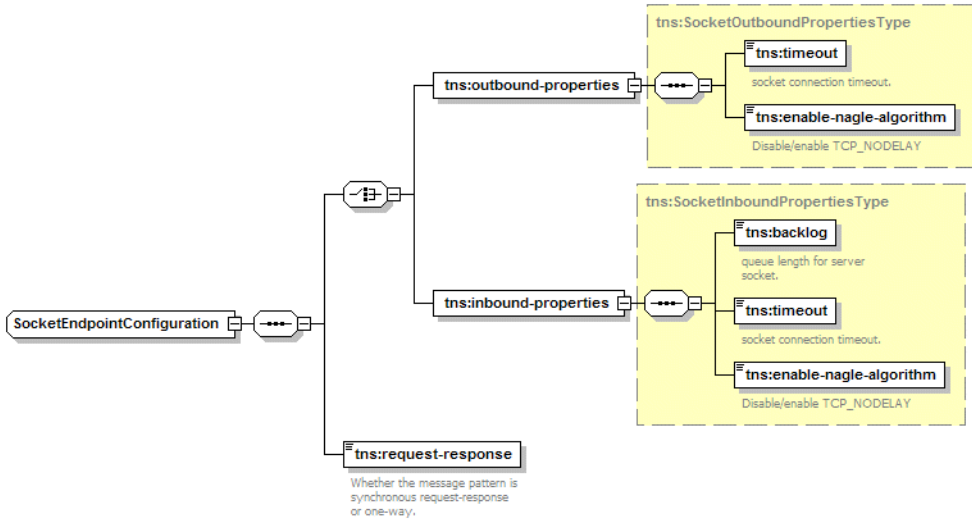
tns:SocketOutboundPropertiesType

tns:outbound-properties

tns:timeout

socket connection timeout.

tns:enable-nagle-algorithm

Disable/enable TCP_NODELAY

tns:SocketInboundPropertiesType

tns:backlog

queue length for server socket.

SocketEndpointConfiguration

tns:inbound-properties

tns:timeout

socket connection timeout.

tns:enable-nagle-algorithm

Disable/enable TCP_NODELAY

tns:request-response

Whether the message pattern is synchronous request-response or one-way.